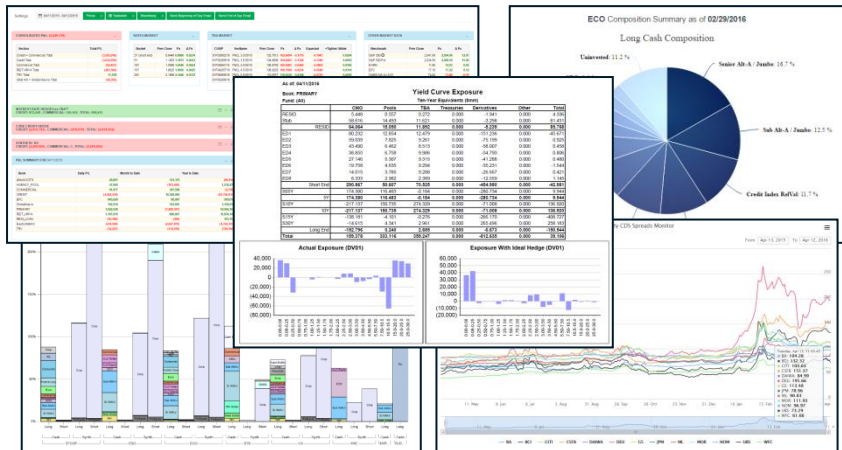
ECO Composition Summary as of 02/29/2016

Long Cash Composition

Uninvested: 11.2 %

Senior Alt-A / Jumbo: 16.7 %

Sub Alt-A / Jumbo: 12.5 %

Credit Index RelVal: 11.7 %

As of: 04/11/2016

Book: PRIMARY

Yield Curve Exposure

Fund: (All)

Ten-Year Equivalents ($mm)

| | CMO | Pools | TBA | Treasuries | Derivatives | Other | Total |
|---|---|---|---|---|---|---|---|
| RESIG | 5.446 | 0.557 | 0.272 | 0.000 | -1.941 | 0.000 | 4.336 |
| RMI | 58.616 | 14.493 | 11.621 | 0.000 | -3.256 | 0.000 | 81.433 |
| RESIG | 64.064 | 15.050 | 11.892 | 0.000 | -8.226 | 0.000 | 85.768 |
| ED1 | 80.332 | 12.634 | 12.479 | 0.000 | -146.122 | 0.000 | -40.671 |
| ED2 | 49.039 | 7.926 | 8.263 | 0.000 | -63.969 | 0.000 | 1.259 |
| ED3 | 43.490 | 6.462 | 6.513 | 0.000 | -56.007 | 0.000 | 0.458 |
| ED4 | 36.603 | 5.758 | 5.966 | 0.000 | -54.760 | 0.000 | 0.805 |
| ED5 | 27.146 | 5.307 | 5.515 | 0.000 | -41.288 | 0.000 | 0.480 |
| ED6 | 19.799 | 4.835 | 5.254 | 0.000 | -35.231 | 0.000 | -1.344 |
| ED7 | 14.015 | 3.765 | 5.286 | 0.000 | -26.667 | 0.000 | 0.421 |
| ED8 | 8.300 | 2.982 | 2.369 | 0.000 | -12.359 | 0.000 | 1.145 |
| Short End | 200.667 | 50.607 | 70.505 | 0.000 | -404.060 | 0.000 | -42.561 |
| 5Y | 116.590 | 116.483 | -8.104 | 0.000 | -280.734 | 0.000 | 9.944 |
| 5Y | 174.390 | 116.483 | -8.104 | 0.000 | -280.734 | 0.000 | 9.944 |
| 10Y | -217.137 | 164.735 | 274.329 | 0.000 | -71.006 | 0.000 | 136.923 |
| 10Y | -217.137 | 164.735 | 274.329 | 0.000 | -71.006 | 0.000 | 136.923 |
| 15Y | -126.181 | 4.531 | 2.276 | 0.000 | -286.776 | 0.000 | -405.267 |
| 30Y | -14.615 | 0.709 | 2.061 | 0.000 | 265.456 | 0.000 | 259.161 |
| Long End | -150.796 | 5.240 | 2.685 | 0.000 | -8.973 | 0.000 | -150.844 |
| Total | 155.276 | 332.116 | 359.247 | 0.000 | -812.935 | 0.000 | 39.106 |

Actual Exposure (DV01)

Exposure With Ideal Hedge (DV01)

40,000
20,000
0
(20,000)
(40,000)
(60,000)
(80,000)

CDS Spreads Monitor

From Apr 13, 2015 To Apr 12, 2016

11. May 6. Jul 31. Aug 26. Oct 21. Dec 15. Feb

BA BCI CITI CSFB DAIWA DEU GS JPM ML MOR NOM RBS WFC

Long Short Long Short Long Short Long Short Long Short Long Short Long Short Long Short